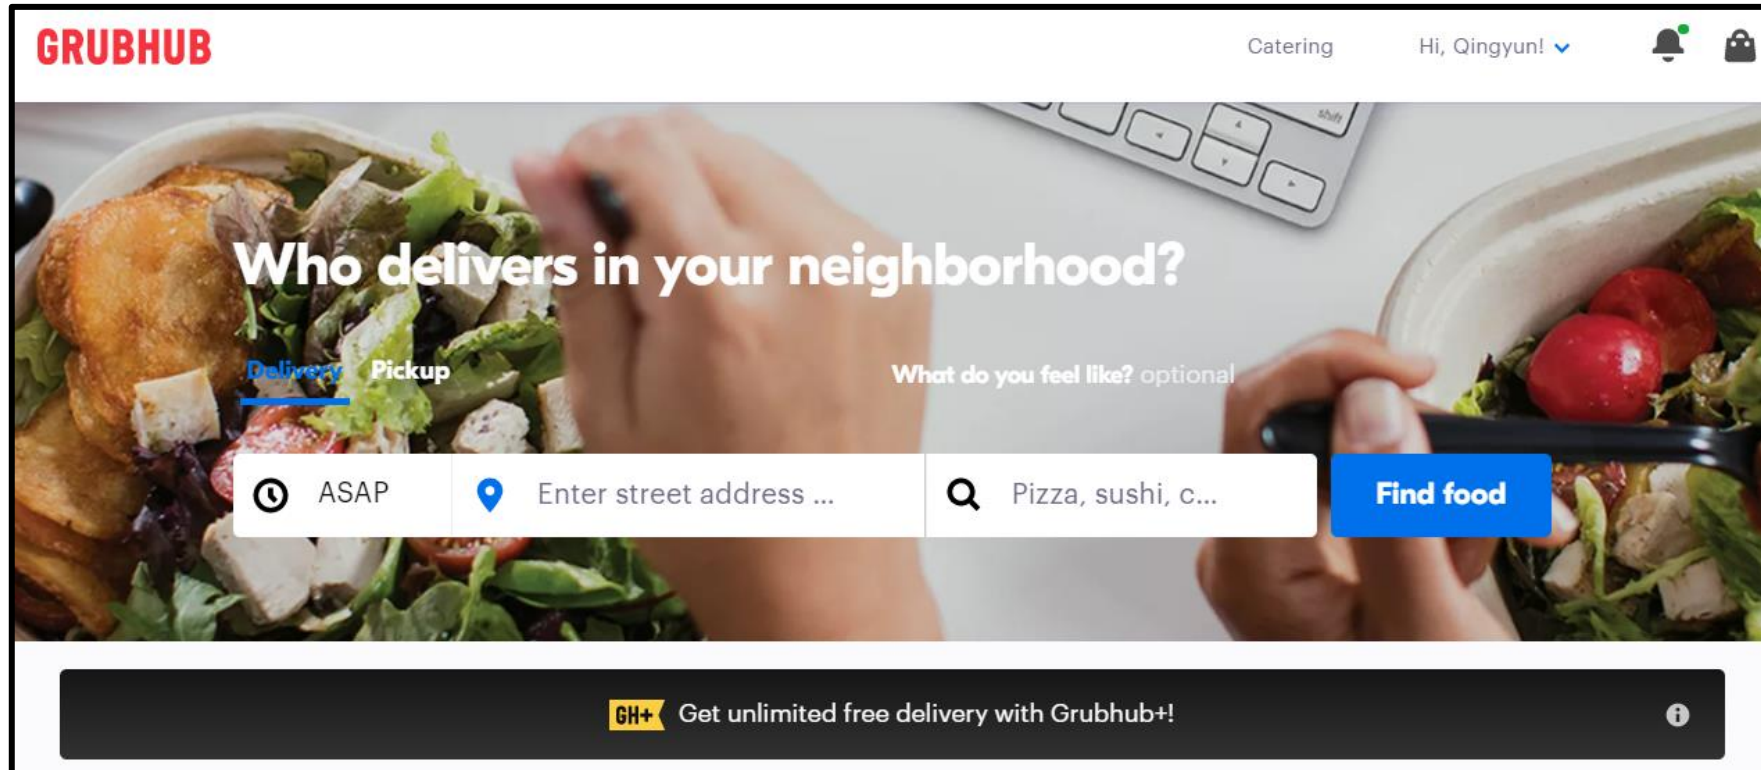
GRUBHUB

Catering Hi, Qingyun!

Who delivers in your neighborhood?

Delivery Pickup

What do you feel like? optional

ASAP Enter street address ... Pizza, sushi, c... Find food

GH+ Get unlimited free delivery with Grubhub+!